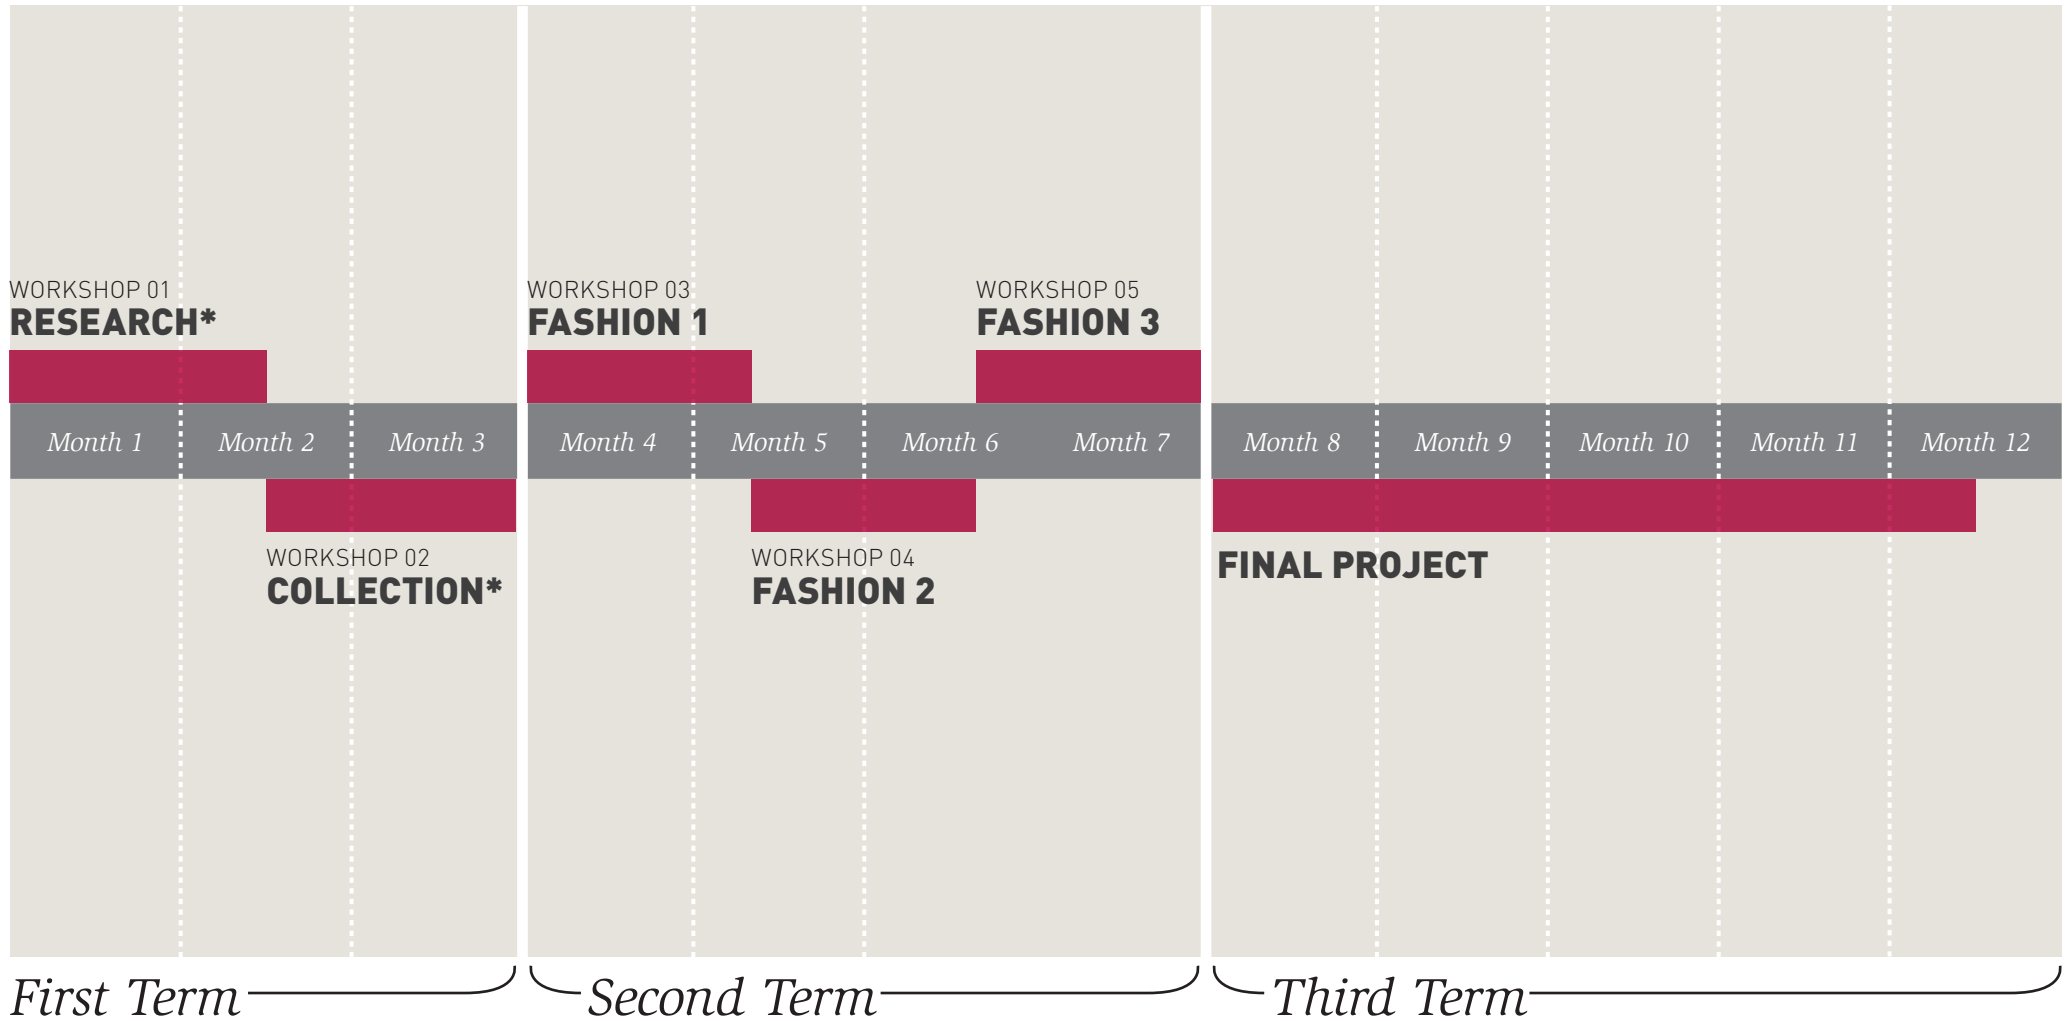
WORKSHOP 01
RESEARCH*

WORKSHOP 03
FASHION 1

WORKSHOP 05
FASHION 3

Month 1 Month 2 Month 3 Month 4 Month 5 Month 6 Month 7 Month 8 Month 9 Month 10 Month 11 Month 12

WORKSHOP 02
COLLECTION*

WORKSHOP 04
FASHION 2

FINAL PROJECT

First Term Second Term Third Term